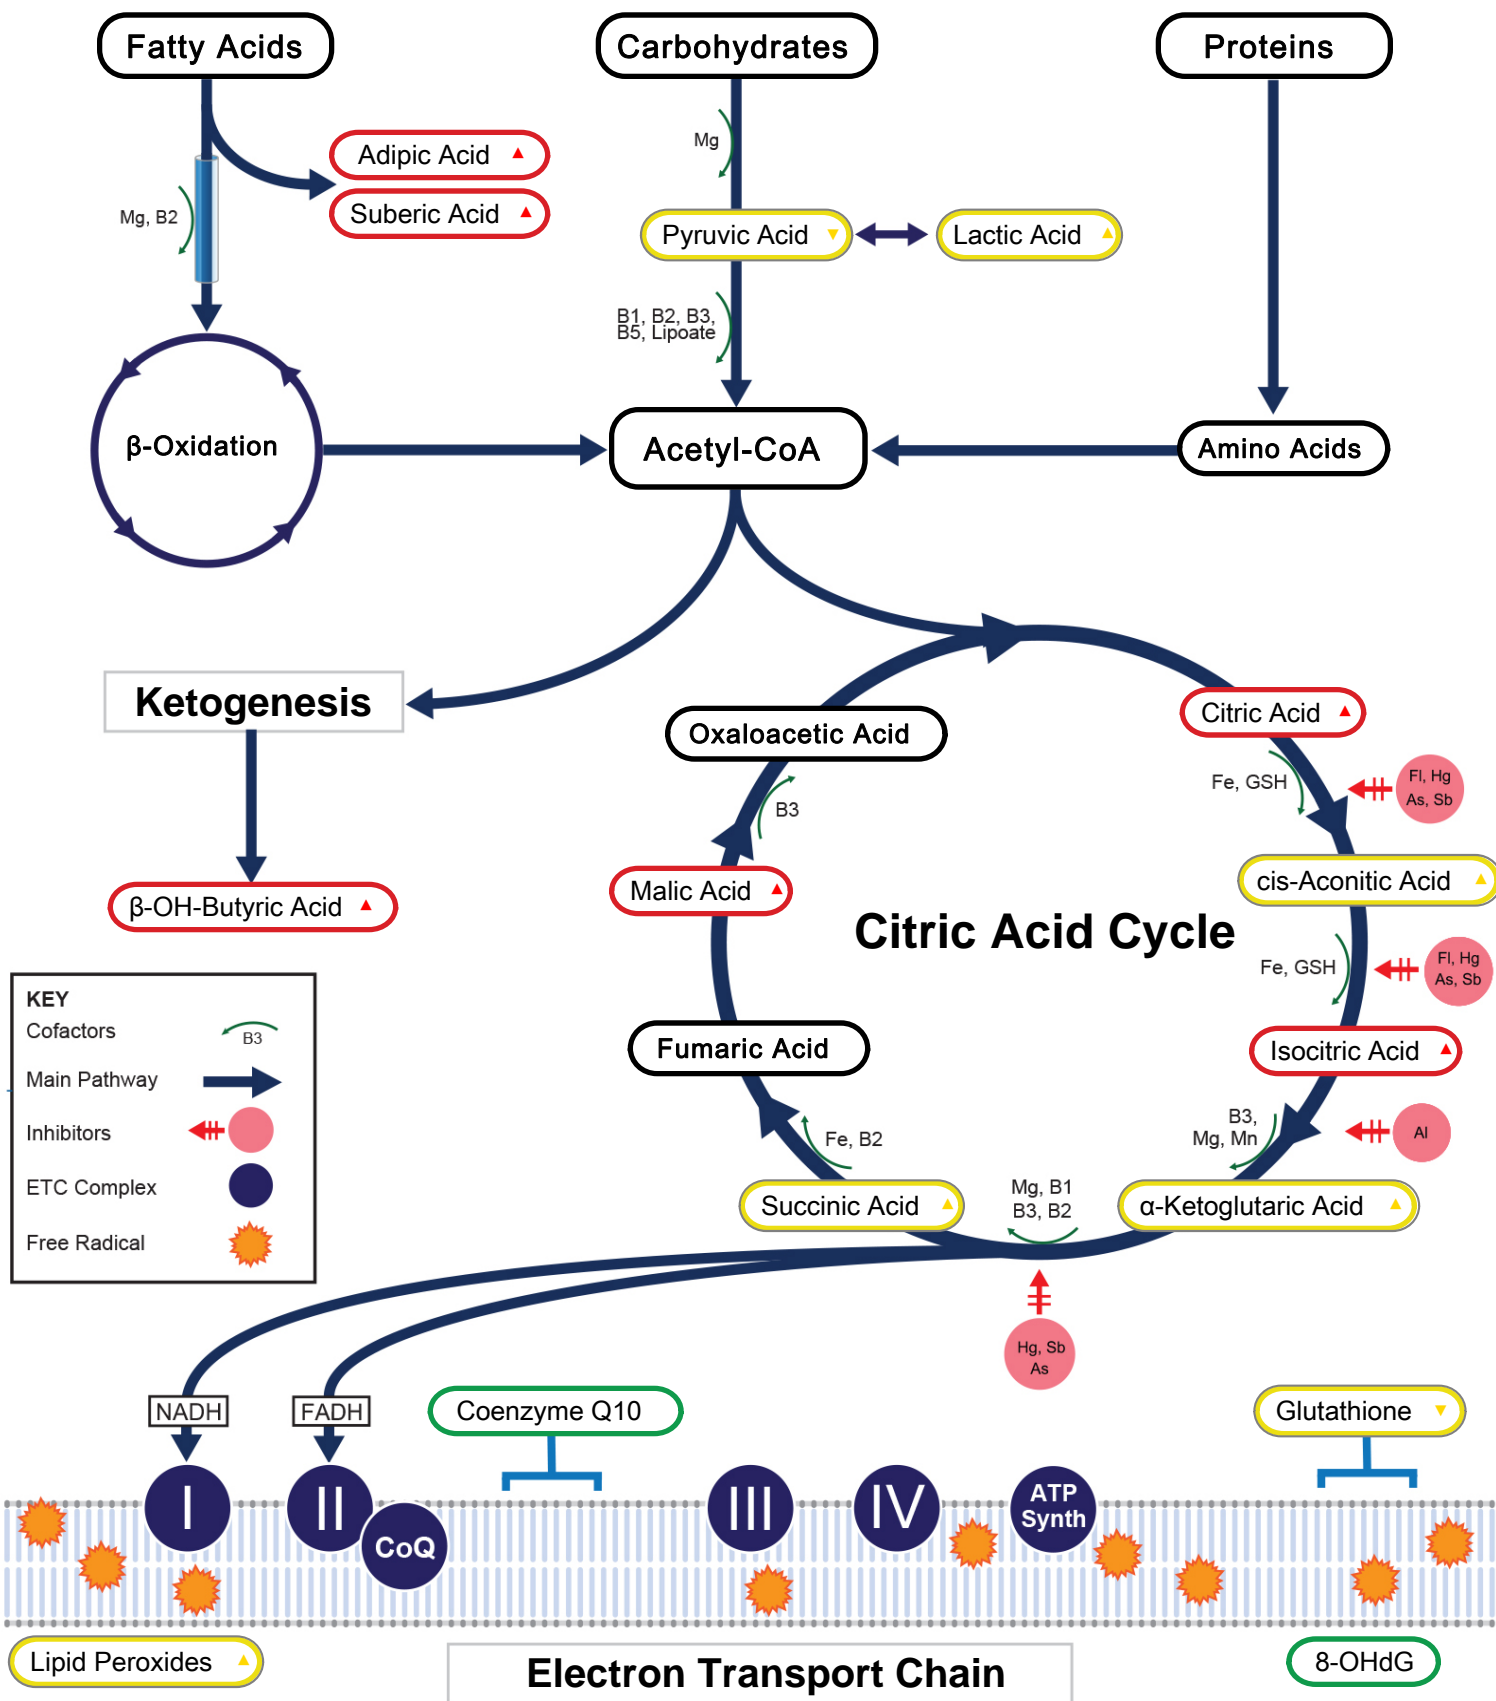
Fatty Acids

Carbohydrates

Proteins

Adipic Acid ▲

Suberic Acid ▲

Mg, B2

Mg

Pyruvic Acid ▼

Lactic Acid ▲

B1, B2, B3, B5, Lipoate

β-Oxidation

Acetyl-CoA

Amino Acids

Ketogenesis

β-OH-Butyric Acid ▲

Oxaloacetic Acid

Citric Acid ▲

Fe, GSH

Fl, Hg As, Sb

B3

Malic Acid ▲

cis-Aconitic Acid ▲

Citric Acid Cycle

Fe, GSH

Fl, Hg As, Sb

Fumaric Acid

Isocitric Acid ▲

B3, Mg, Mn

Al

Fe, B2

Succinic Acid ▲

Mg, B1 B3, B2

α-Ketoglutaric Acid ▲

Hg, Sb As

KEY
Cofactors B3
Main Pathway
Inhibitors
ETC Complex
Free Radical

NADH

FADH

Coenzyme Q10

Glutathione ▼

I

II

CoQ

III

IV

ATP Synth

Lipid Peroxides ▲

Electron Transport Chain

8-OHdG